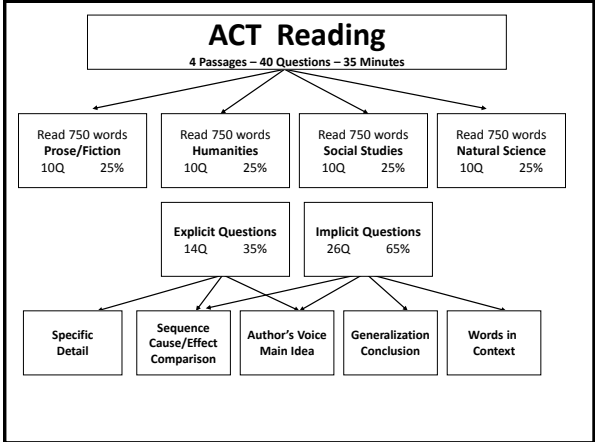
ACT Reading
4 Passages – 40 Questions – 35 Minutes

Read 750 words
Prose/Fiction
10Q 25%

Read 750 words
Humanities
10Q 25%

Read 750 words
Social Studies
10Q 25%

Read 750 words
Natural Science
10Q 25%

Explicit Questions
14Q 35%

Implicit Questions
26Q 65%

Specific Detail

Sequence
Cause/Effect
Comparison

Author's Voice
Main Idea

Generalization
Conclusion

Words in Context